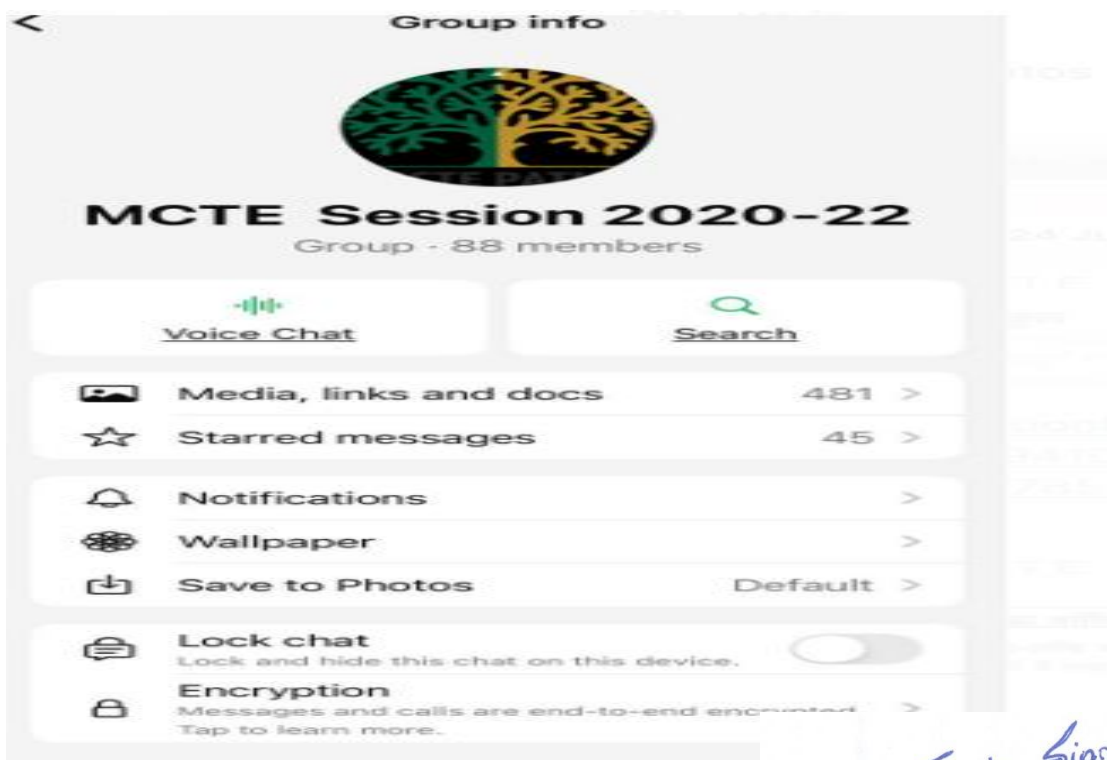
<

Group info

MCTE Session 2020-22

Group · 88 members

Voice Chat

Search

Media, links and docs 481 >

Starred messages 45 >

Notifications >

Wallpaper >

Save to Photos Default >

Lock chat

Lock and hide this chat on this device.

Encryption

Messages and calls are end-to-end enc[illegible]

Tap to learn more.